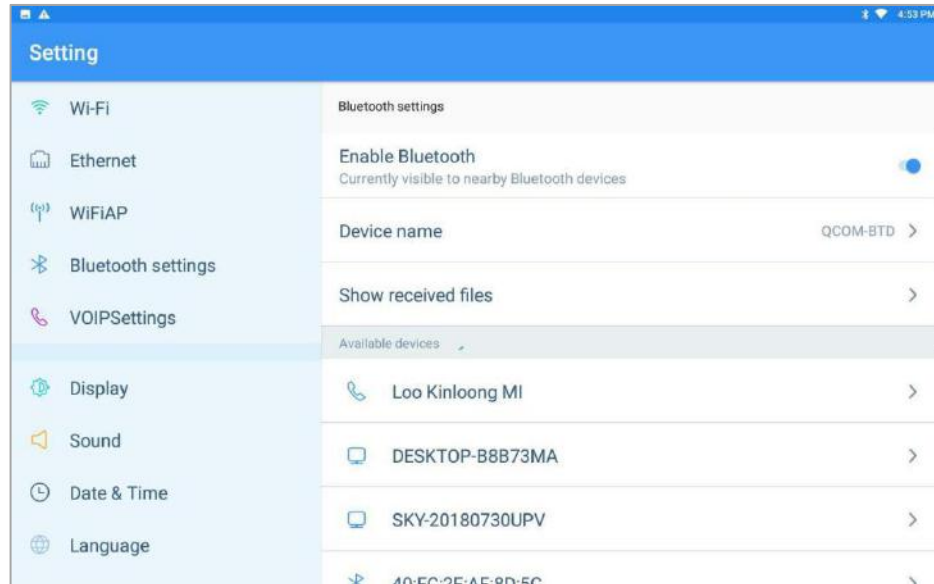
4:53 PM

Setting

Wi-Fi

Ethernet

WiFiAP

Bluetooth settings

VOIPSettings

Display

Sound

Date & Time

Language

Bluetooth settings

Enable Bluetooth
Currently visible to nearby Bluetooth devices

Device name QCOM-BTD

Show received files

Available devices

Loo Kinloong MI

DESKTOP-B8B73MA

SKY-20180730UPV

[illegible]